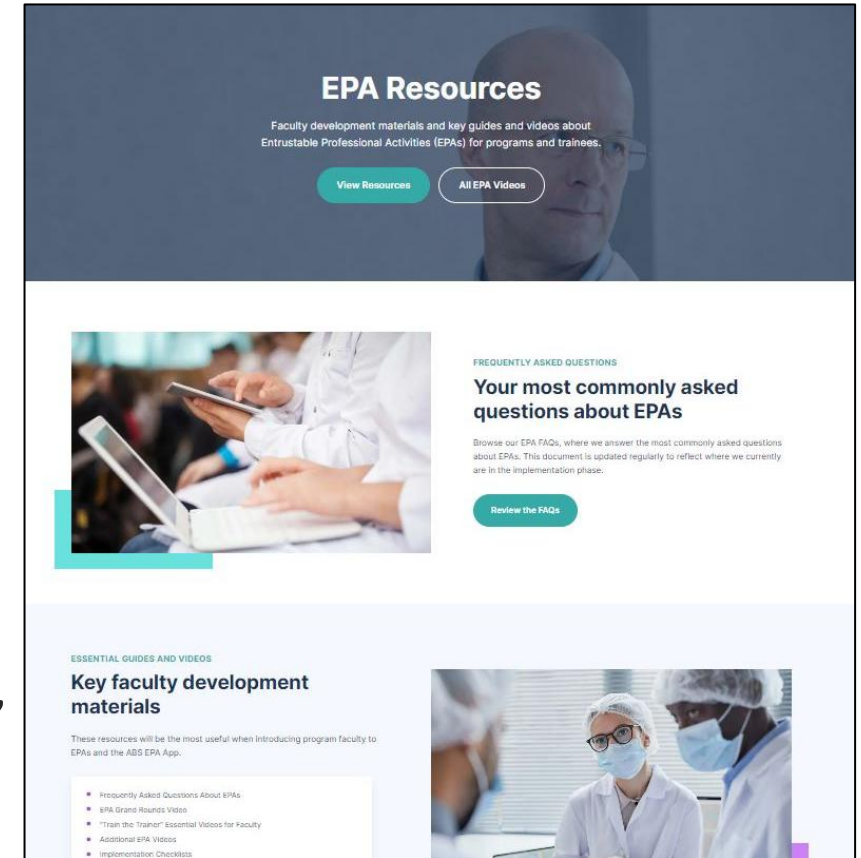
EPA Resources

Faculty development materials and key guides and videos about Entrustable Professional Activities (EPAs) for programs and trainees.

View Resources

All EPA Videos

FREQUENTLY ASKED QUESTIONS

Your most commonly asked questions about EPAs

Browse our EPA FAQs, where we answer the most commonly asked questions about EPAs. This document is updated regularly to reflect where we currently are in the implementation phase.

Review the FAQs

ESSENTIAL GUIDES AND VIDEOS

Key faculty development materials

These resources will be the most useful when introducing program faculty to EPAs and the ABS EPA App.

- Frequently Asked Questions About EPAs
- EPA Grand Rounds Video
- "Train the Trainer" Essential Videos for Faculty
- Additional EPA Videos
- Implementation Checklists